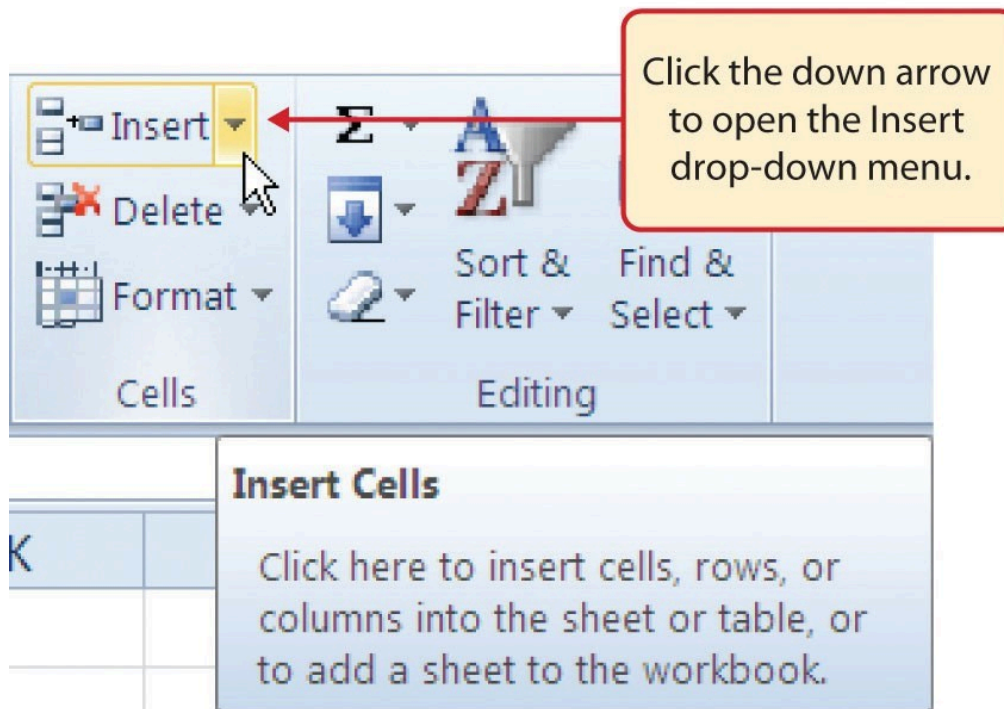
Insert

Delete

Format

Cells

Σ

Sort & Filter

Find & Select

Editing

Click the down arrow to open the Insert drop-down menu.

Insert Cells

Click here to insert cells, rows, or columns into the sheet or table, or to add a sheet to the workbook.

K